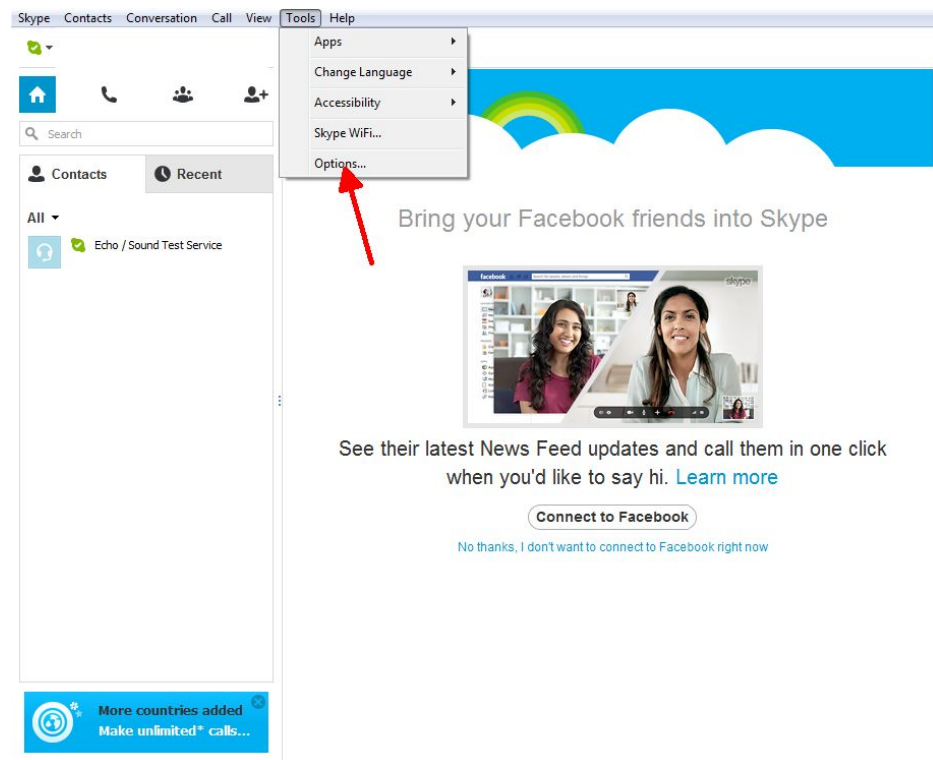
Skype Contacts Conversation Call View Tools Help

Apps
Change Language
Accessibility
Skype WiFi...
Options...

Search

Contacts
Recent

All

Echo / Sound Test Service

Bring your Facebook friends into Skype

facebook
skype

See their latest News Feed updates and call them in one click when you'd like to say hi. Learn more

Connect to Facebook

No thanks, I don't want to connect to Facebook right now

More countries added
Make unlimited* calls...